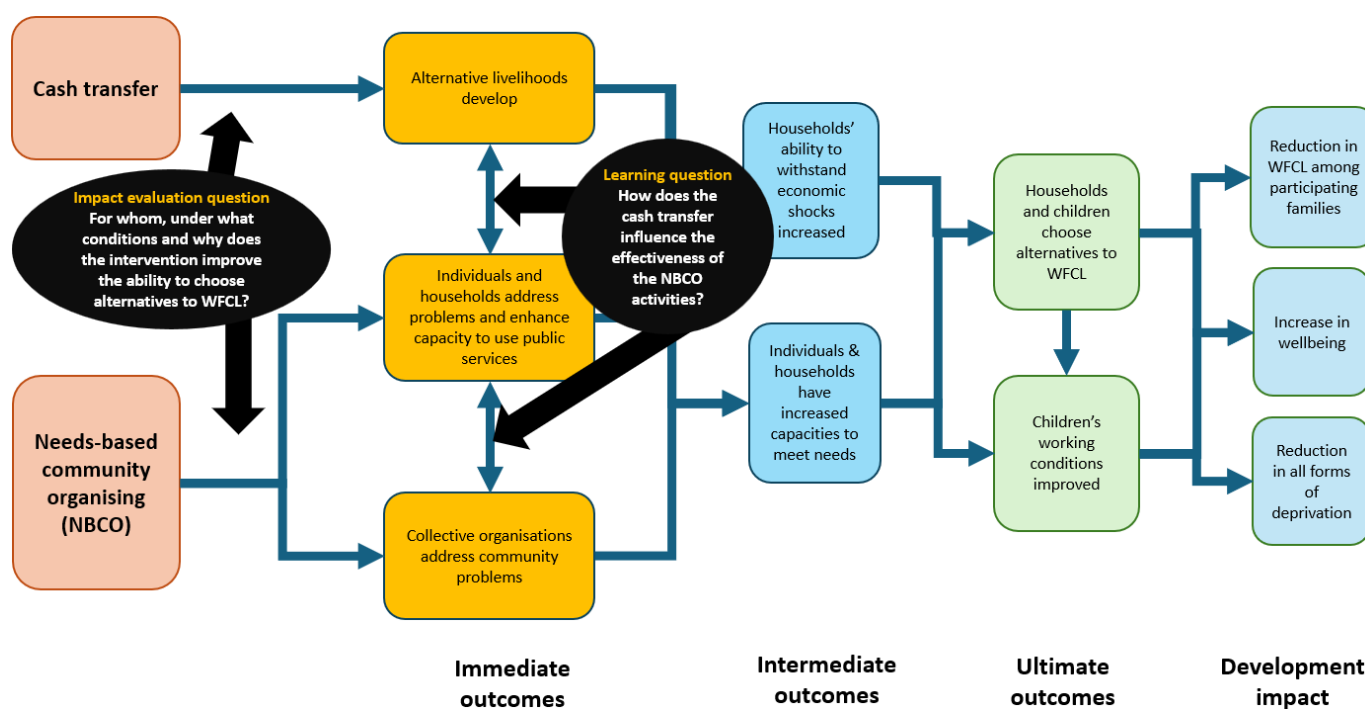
Cash transfer

Impact evaluation question
For whom, under what conditions and why does the intervention improve the ability to choose alternatives to WFCL?

Needs-based community organising (NBCO)

Alternative livelihoods develop

Learning question
How does the cash transfer influence the effectiveness of the NBCO activities?

Individuals and households address problems and enhance capacity to use public services

Collective organisations address community problems

Households' ability to withstand economic shocks increased

Individuals & households have increased capacities to meet needs

Households and children choose alternatives to WFCL

Children's working conditions improved

Reduction in WFCL among participating families

Increase in wellbeing

Reduction in all forms of deprivation

Immediate outcomes

Intermediate outcomes

Ultimate outcomes

Development impact